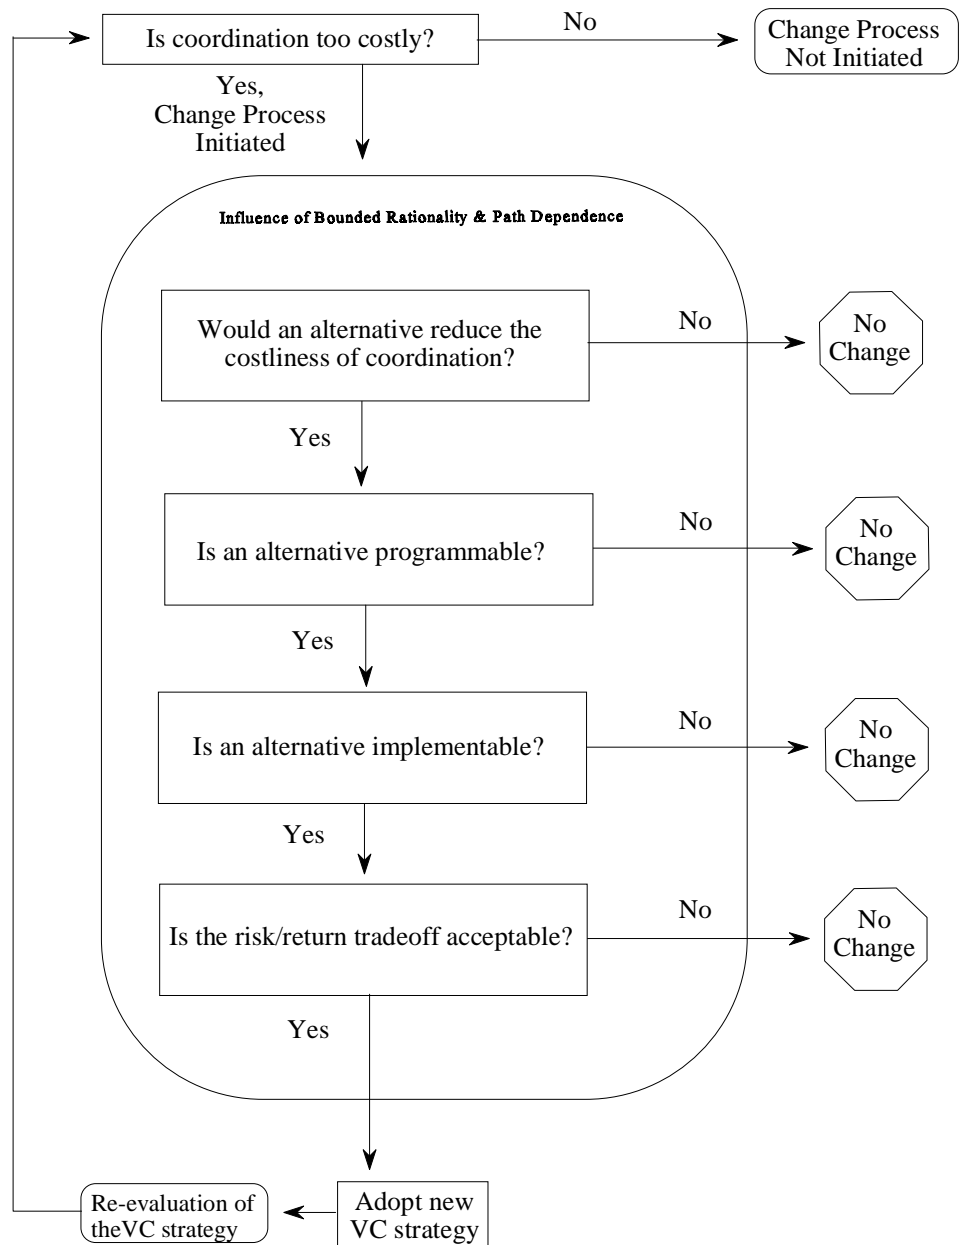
Is coordination too costly?

No

Change Process Not Initiated

Yes, Change Process Initiated

Influence of Bounded Rationality & Path Dependence

Would an alternative reduce the costliness of coordination?

No

No Change

Yes

Is an alternative programmable?

No

No Change

Yes

Is an alternative implementable?

No

No Change

Yes

Is the risk/return tradeoff acceptable?

No

No Change

Yes

Re-evaluation of theVC strategy

Adopt new VC strategy